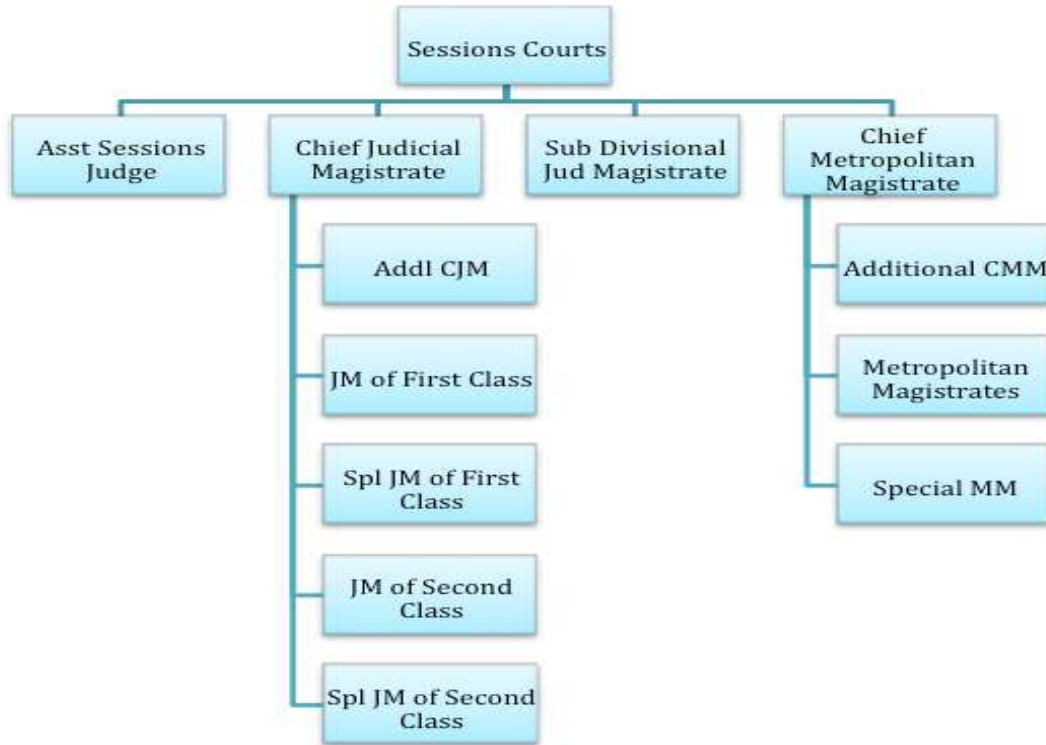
Sessions Courts

Asst Sessions Judge

Chief Judicial Magistrate

Sub Divisional Jud Magistrate

Chief Metropolitan Magistrate

Addl CJM

JM of First Class

Spl JM of First Class

JM of Second Class

Spl JM of Second Class

Additional CMM

Metropolitan Magistrates

Special MM